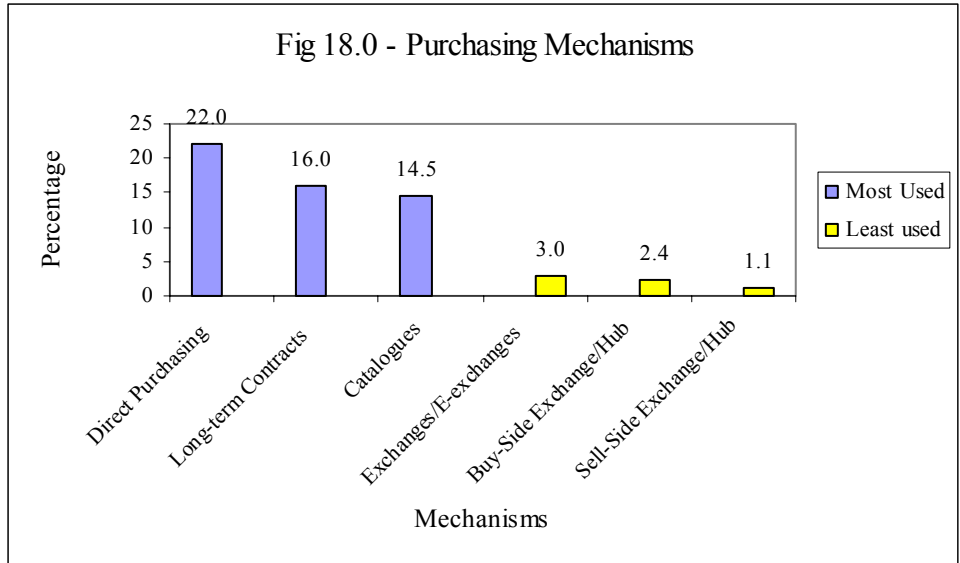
Fig 18.0 - Purchasing Mechanisms

Percentage

25
20
15
10
5
0

22.0
16.0
14.5
3.0
2.4
1.1

Direct Purchasing
Long-term Contracts
Catalogues
Exchanges/E-exchanges
Buy-Side Exchange/Hub
Sell-Side Exchange/Hub

Mechanisms

Most Used
Least used